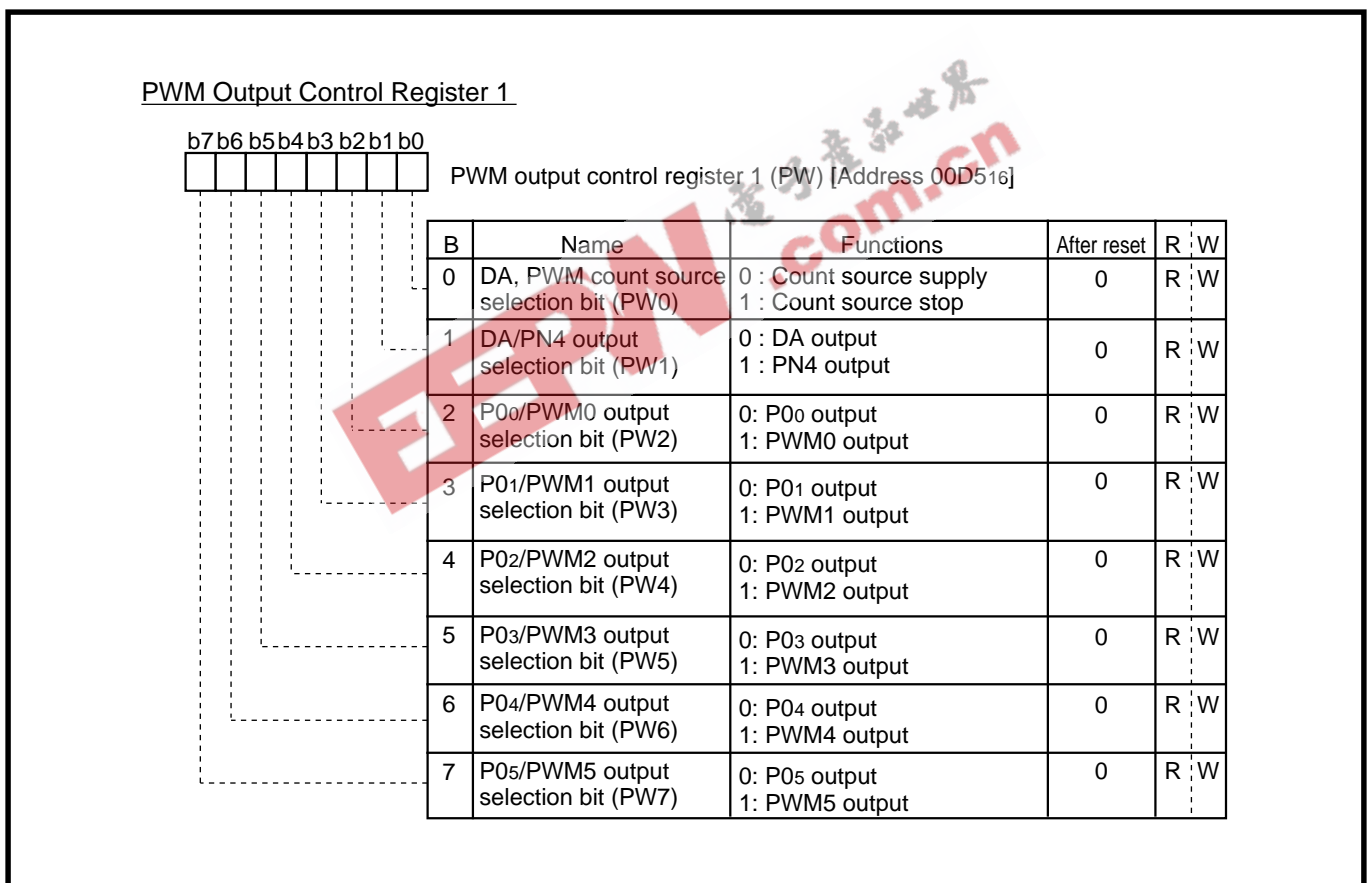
PWM Output Control Register 1

b7 b6 b5 b4 b3 b2 b1 b0

PWM output control register 1 (PW) [Address 00D5$_{16}$]

| B | Name | Functions | After reset | R | W |
|---|---|---|---|---|---|
| 0 | DA, PWM count source selection bit (PW0) | 0 : Count source supply 1 : Count source stop | 0 | R | W |
| 1 | DA/PN4 output selection bit (PW1) | 0 : DA output 1 : PN4 output | 0 | R | W |
| 2 | P0$_0$/PWM0 output selection bit (PW2) | 0: P0$_0$ output 1: PWM0 output | 0 | R | W |
| 3 | P0$_1$/PWM1 output selection bit (PW3) | 0: P0$_1$ output 1: PWM1 output | 0 | R | W |
| 4 | P0$_2$/PWM2 output selection bit (PW4) | 0: P0$_2$ output 1: PWM2 output | 0 | R | W |
| 5 | P0$_3$/PWM3 output selection bit (PW5) | 0: P0$_3$ output 1: PWM3 output | 0 | R | W |
| 6 | P0$_4$/PWM4 output selection bit (PW6) | 0: P0$_4$ output 1: PWM4 output | 0 | R | W |
| 7 | P0$_5$/PWM5 output selection bit (PW7) | 0: P0$_5$ output 1: PWM5 output | 0 | R | W |

电子产品世界
EEPW
.com.cn